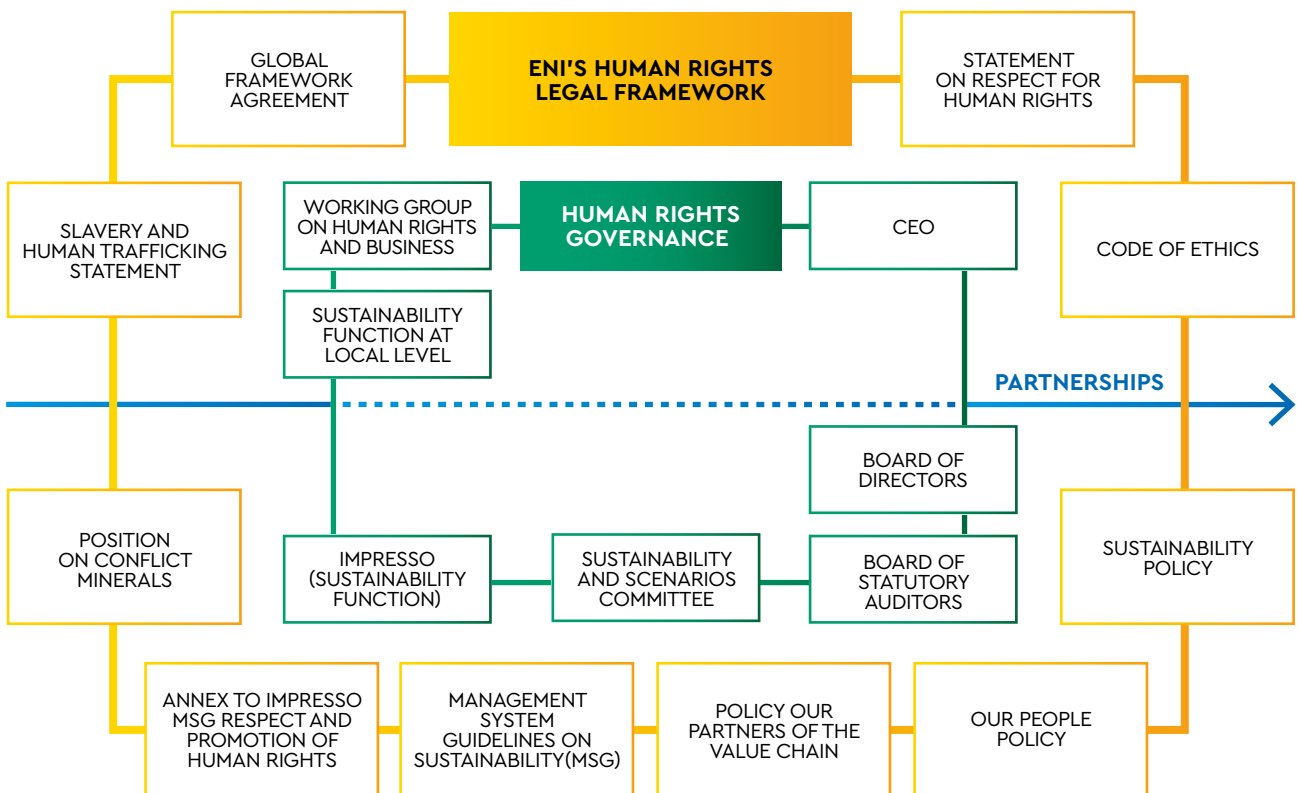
GLOBAL FRAMEWORK AGREEMENT

ENI'S HUMAN RIGHTS LEGAL FRAMEWORK

STATEMENT ON RESPECT FOR HUMAN RIGHTS

SLAVERY AND HUMAN TRAFFICKING STATEMENT

WORKING GROUP ON HUMAN RIGHTS AND BUSINESS

HUMAN RIGHTS GOVERNANCE

CEO

CODE OF ETHICS

SUSTAINABILITY FUNCTION AT LOCAL LEVEL

PARTNERSHIPS

BOARD OF DIRECTORS

POSITION ON CONFLICT MINERALS

IMPRESSO (SUSTAINABILITY FUNCTION)

SUSTAINABILITY AND SCENARIOS COMMITTEE

BOARD OF STATUTORY AUDITORS

SUSTAINABILITY POLICY

ANNEX TO IMPRESSO MSG RESPECT AND PROMOTION OF HUMAN RIGHTS

MANAGEMENT SYSTEM GUIDELINES ON SUSTAINABILITY(MSG)

POLICY OUR PARTNERS OF THE VALUE CHAIN

OUR PEOPLE POLICY